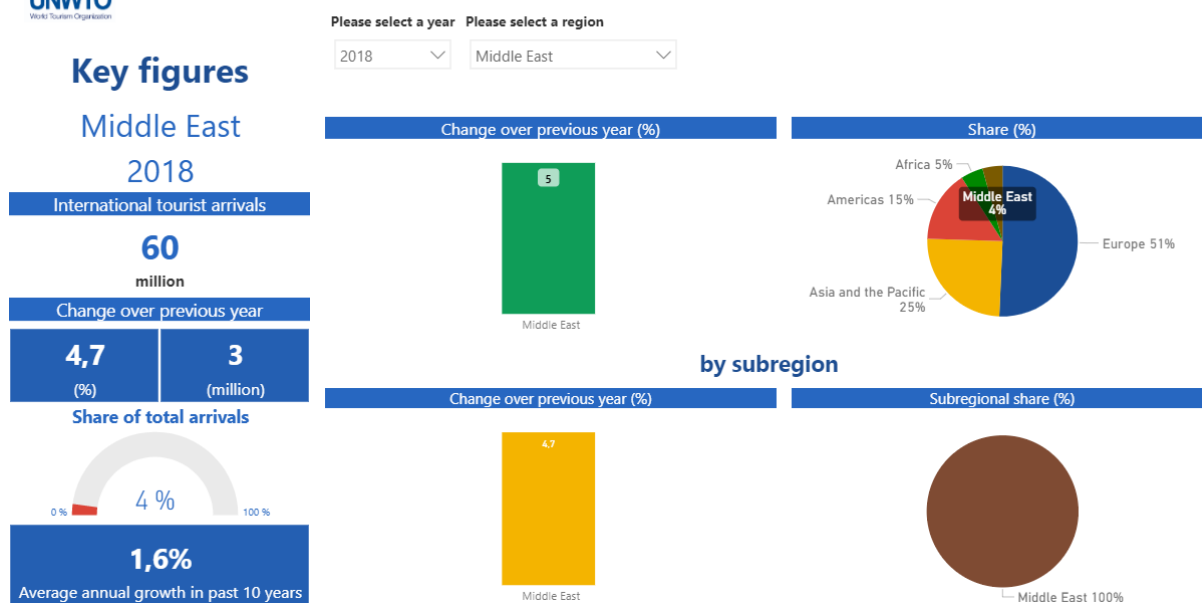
UNWTO
World Tourism Organization

Key figures
Middle East
2018

International tourist arrivals
60
million

Change over previous year
4,7
(%)
3
(million)

Share of total arrivals
0 %
4 %
100 %

1,6%
Average annual growth in past 10 years

Please select a year
2018
Please select a region
Middle East

Change over previous year (%)
5
Middle East

Share (%)
Africa 5%
Americas 15%
Middle East 4%
Europe 51%
Asia and the Pacific 25%

by subregion

Change over previous year (%)
4,7
Middle East

Subregional share (%)
Middle East 100%